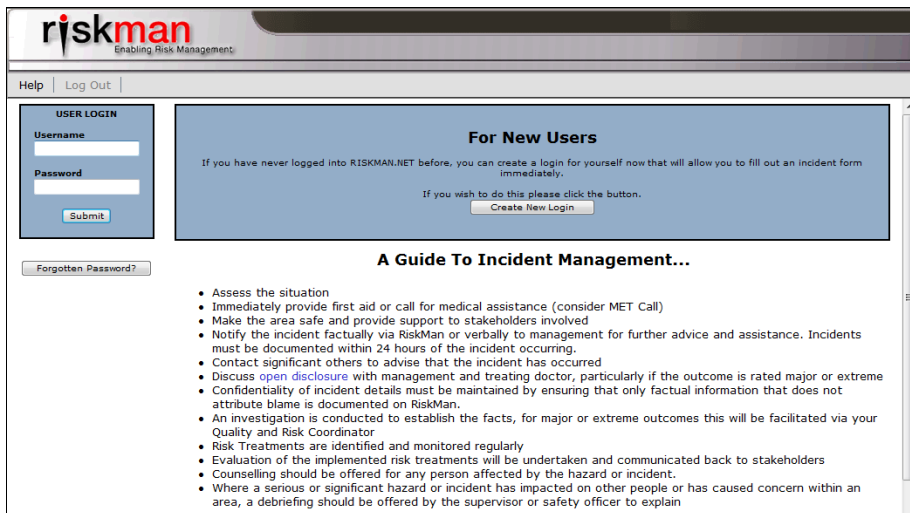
riskman
Enabling Risk Management

Help | Log Out

USER LOGIN
Username
Password
Submit

Forgotten Password?

For New Users

If you have never logged into RISKMAN.NET before, you can create a login for yourself now that will allow you to fill out an incident form immediately.

If you wish to do this please click the button.

Create New Login

A Guide To Incident Management...

- Assess the situation
- Immediately provide first aid or call for medical assistance (consider MET Call)
- Make the area safe and provide support to stakeholders involved
- Notify the incident factually via RiskMan or verbally to management for further advice and assistance. Incidents must be documented within 24 hours of the incident occurring.
- Contact significant others to advise that the incident has occurred
- Discuss open disclosure with management and treating doctor, particularly if the outcome is rated major or extreme
- Confidentiality of incident details must be maintained by ensuring that only factual information that does not attribute blame is documented on RiskMan.
- An investigation is conducted to establish the facts, for major or extreme outcomes this will be facilitated via your Quality and Risk Coordinator
- Risk Treatments are identified and monitored regularly
- Evaluation of the implemented risk treatments will be undertaken and communicated back to stakeholders
- Counselling should be offered for any person affected by the hazard or incident.
- Where a serious or significant hazard or incident has impacted on other people or has caused concern within an area, a debriefing should be offered by the supervisor or safety officer to explain